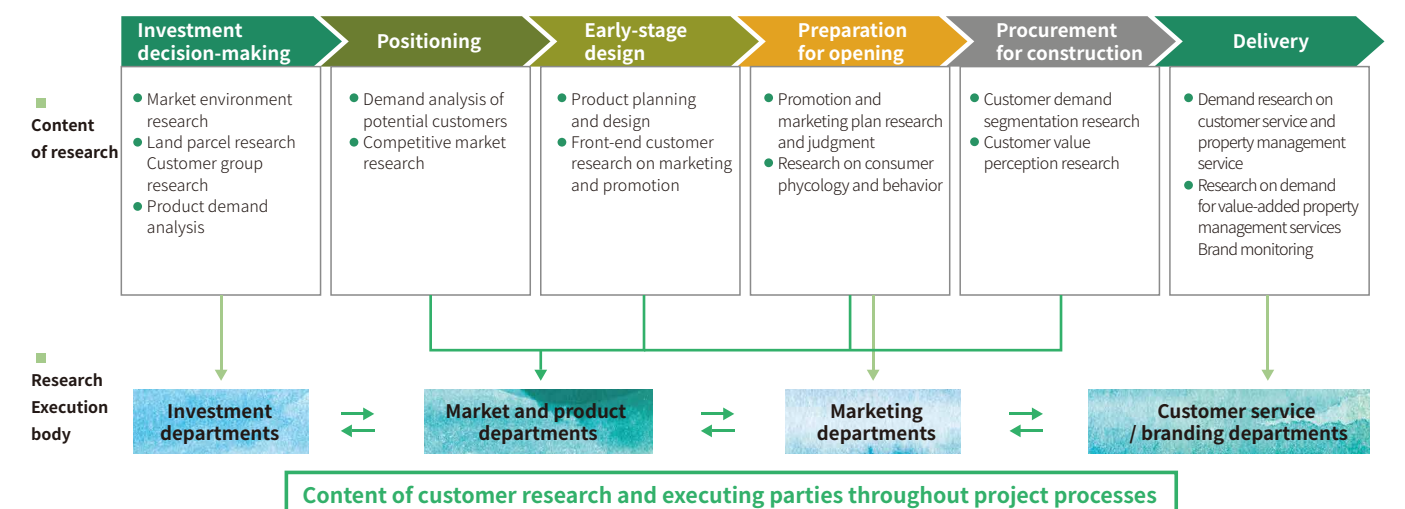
Investment decision-making

Positioning

Early-stage design

Preparation for opening

Procurement for construction

Delivery

Content of research

Market environment research
Land parcel research Customer group research
Product demand analysis

Demand analysis of potential customers
Competitive market research

Product planning and design
Front-end customer research on marketing and promotion

Promotion and marketing plan research and judgment
Research on consumer phycology and behavior

Customer demand segmentation research
Customer value perception research

Demand research on customer service and property management service
Research on demand for value-added property management services Brand monitoring

Research Execution body

Investment departments

Market and product departments

Marketing departments

Customer service / branding departments

Content of customer research and executing parties throughout project processes